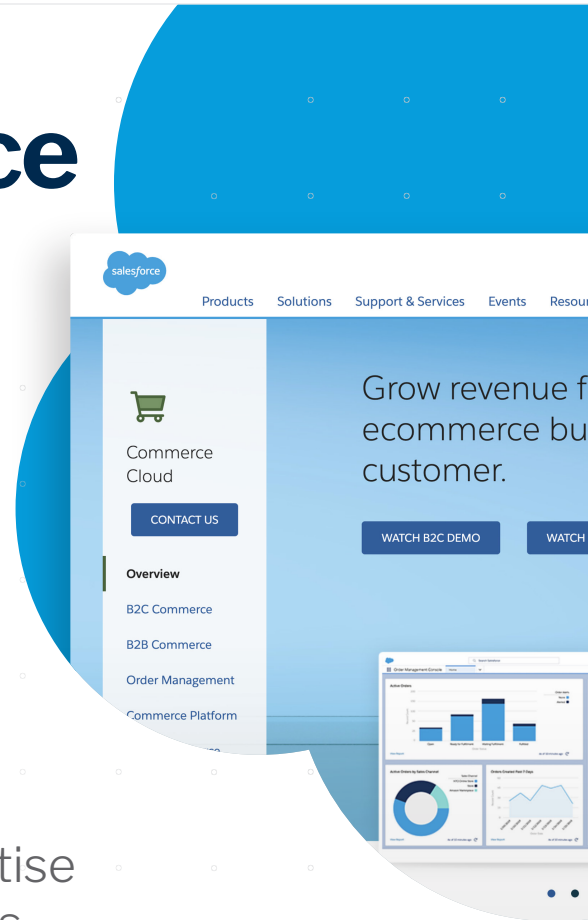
ce

salesforce

Products Solutions Support & Services Events Resou

Commerce Cloud

CONTACT US

Overview

B2C Commerce

B2B Commerce

Order Management

Commerce Platform

Grow revenue f ecommerce bu customer.

WATCH B2C DEMO

WATCH

Order Management Console

Active Orders

Open Ready for Fulfillment Awaiting Fulfillment Fulfilled

Active Orders by Sales Channel

Orders Created Past 7 Days

tise